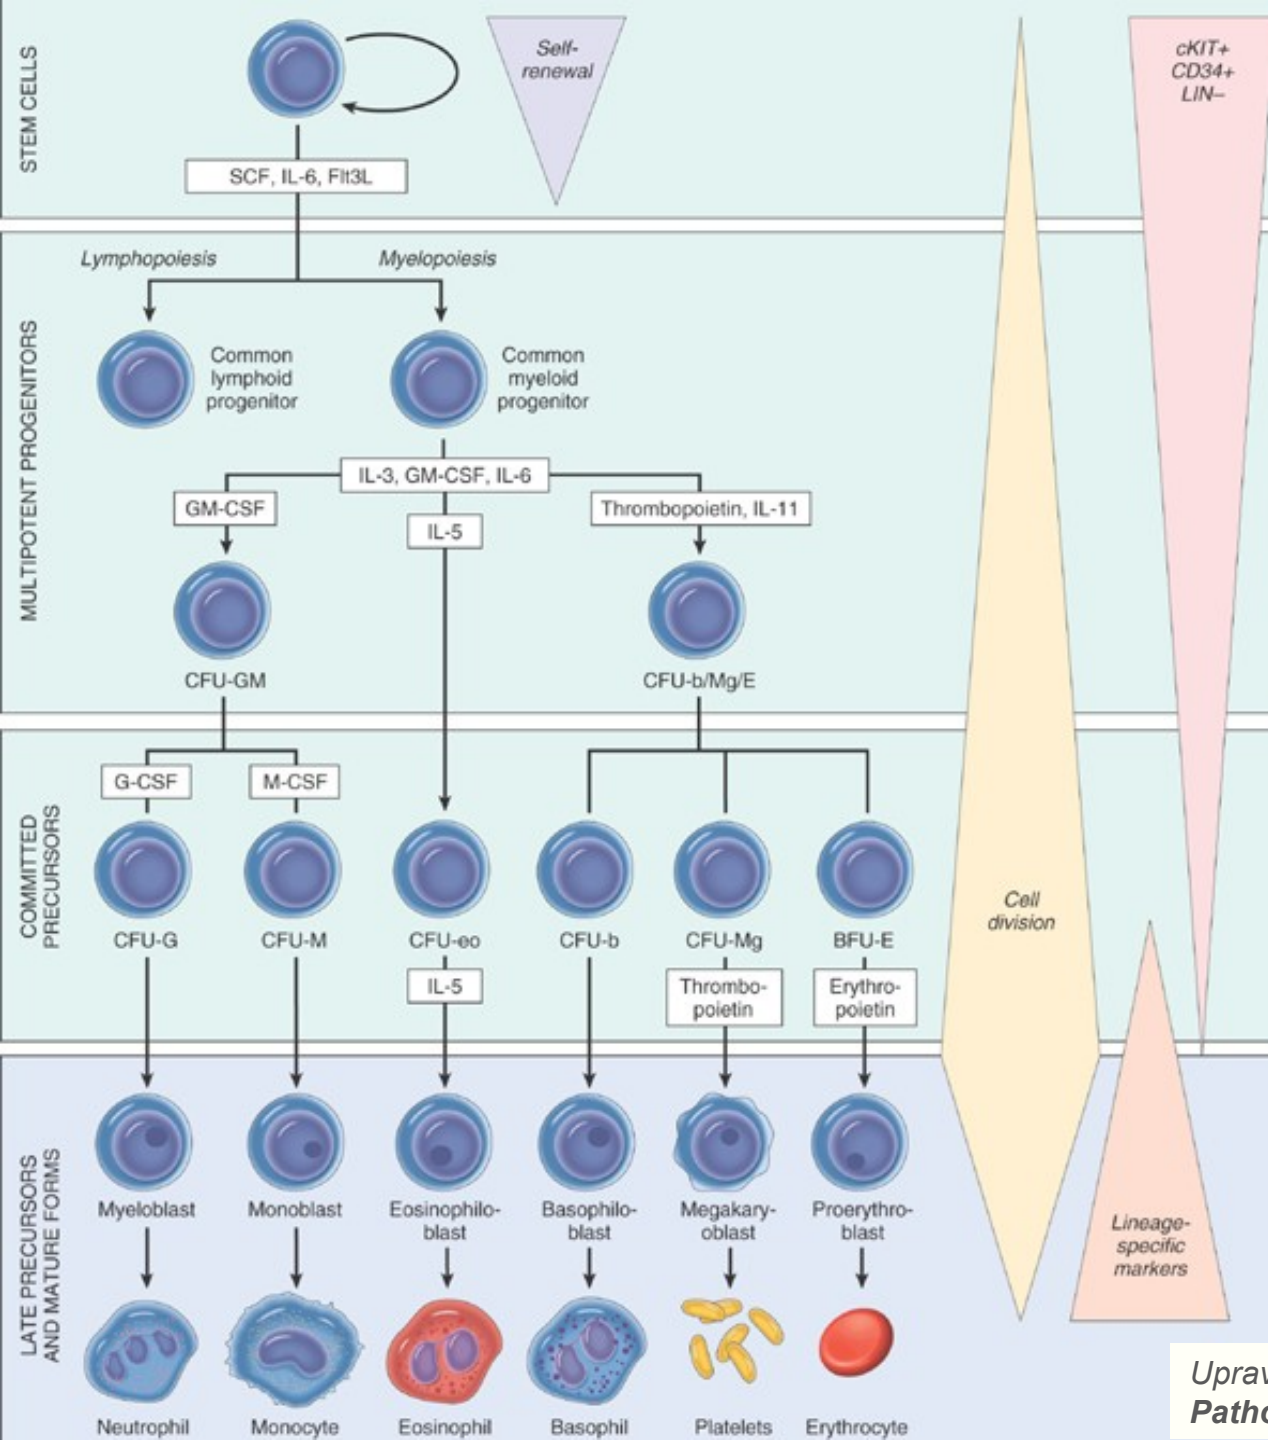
STEM CELLS

Self-renewal

cKIT+ CD34+ LIN–

SCF, IL-6, Flt3L

MULTIPOTENT PROGENITORS

Lymphopoiesis

Myelopoiesis

Common lymphoid progenitor

Common myeloid progenitor

IL-3, GM-CSF, IL-6

GM-CSF

IL-5

Thrombopoietin, IL-11

CFU-GM

CFU-b/Mg/E

COMMITTED PRECURSORS

G-CSF

M-CSF

CFU-G

CFU-M

CFU-eo

CFU-b

CFU-Mg

BFU-E

Cell division

IL-5

Thrombopoietin

Erythropoietin

LATE PRECURSORS AND MATURE FORMS

Myeloblast

Monoblast

Eosinophiloblast

Basophiloblast

Megakaryoblast

Proerythroblast

Lineage-specific markers

Neutrophil

Monocyte

Eosinophil

Basophil

Platelets

Erythrocyte

Upra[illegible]
Patho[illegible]